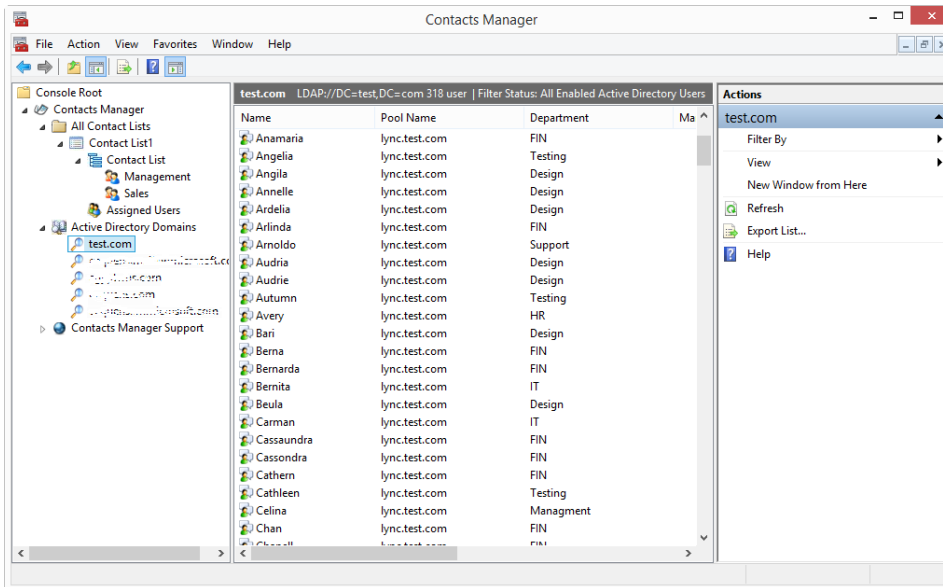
Contacts Manager

File Action View Favorites Window Help

Console Root
Contacts Manager
All Contact Lists
Contact List1
Contact List
Management
Sales
Assigned Users
Active Directory Domains
test.com
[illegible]
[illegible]
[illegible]
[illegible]
Contacts Manager Support

test.com LDAP://DC=test,DC=com 318 user | Filter Status: All Enabled Active Directory Users

| Name | Pool Name | Department | Ma |
|---|---|---|---|
| Anamaria | lync.test.com | FIN | |
| Angelia | lync.test.com | Testing | |
| Angila | lync.test.com | Design | |
| Annelle | lync.test.com | Design | |
| Ardelia | lync.test.com | Design | |
| Arlinda | lync.test.com | FIN | |
| Arnoldo | lync.test.com | Support | |
| Audria | lync.test.com | Design | |
| Audrie | lync.test.com | Design | |
| Autumn | lync.test.com | Testing | |
| Avery | lync.test.com | HR | |
| Bari | lync.test.com | Design | |
| Berna | lync.test.com | FIN | |
| Bernarda | lync.test.com | FIN | |
| Bernita | lync.test.com | IT | |
| Beula | lync.test.com | Design | |
| Carman | lync.test.com | IT | |
| Cassaundra | lync.test.com | FIN | |
| Cassondra | lync.test.com | FIN | |
| Cathern | lync.test.com | FIN | |
| Cathleen | lync.test.com | Testing | |
| Celina | lync.test.com | Managment | |
| Chan | lync.test.com | FIN | |
| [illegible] | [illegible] | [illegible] | |

Actions
test.com
Filter By
View
New Window from Here
Refresh
Export List...
Help